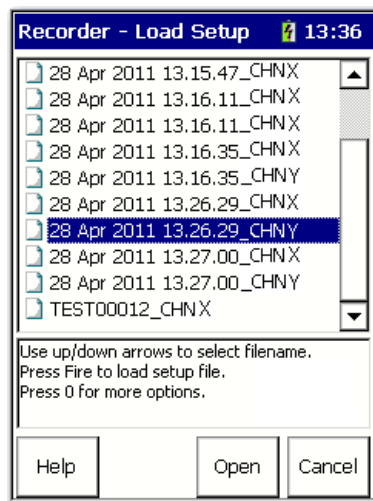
Recorder - Load Setup 13:36

28 Apr 2011 13.15.47_CHNX
28 Apr 2011 13.16.11_CHNX
28 Apr 2011 13.16.11_CHNX
28 Apr 2011 13.16.35_CHNX
28 Apr 2011 13.16.35_CHNY
28 Apr 2011 13.26.29_CHNX
28 Apr 2011 13.26.29_CHNY
28 Apr 2011 13.27.00_CHNX
28 Apr 2011 13.27.00_CHNY
TEST00012_CHNX

Use up/down arrows to select filename.
Press Fire to load setup file.
Press 0 for more options.

Help Open Cancel